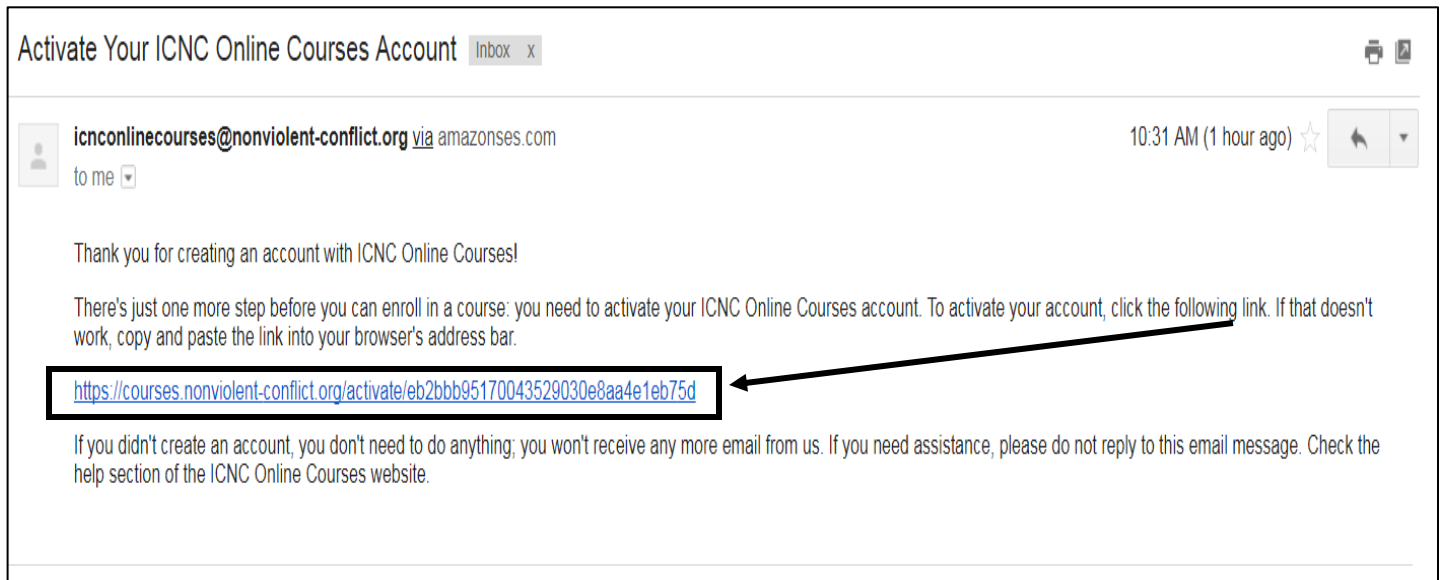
Activate Your ICNC Online Courses Account Inbox x

icnconlinecourses@nonviolent-conflict.org via amazonses.com
to me

10:31 AM (1 hour ago)

Thank you for creating an account with ICNC Online Courses!

There's just one more step before you can enroll in a course: you need to activate your ICNC Online Courses account. To activate your account, click the following link. If that doesn't work, copy and paste the link into your browser's address bar.

https://courses.nonviolent-conflict.org/activate/eb2bbb95170043529030e8aa4e1eb75d

If you didn't create an account, you don't need to do anything; you won't receive any more email from us. If you need assistance, please do not reply to this email message. Check the help section of the ICNC Online Courses website.